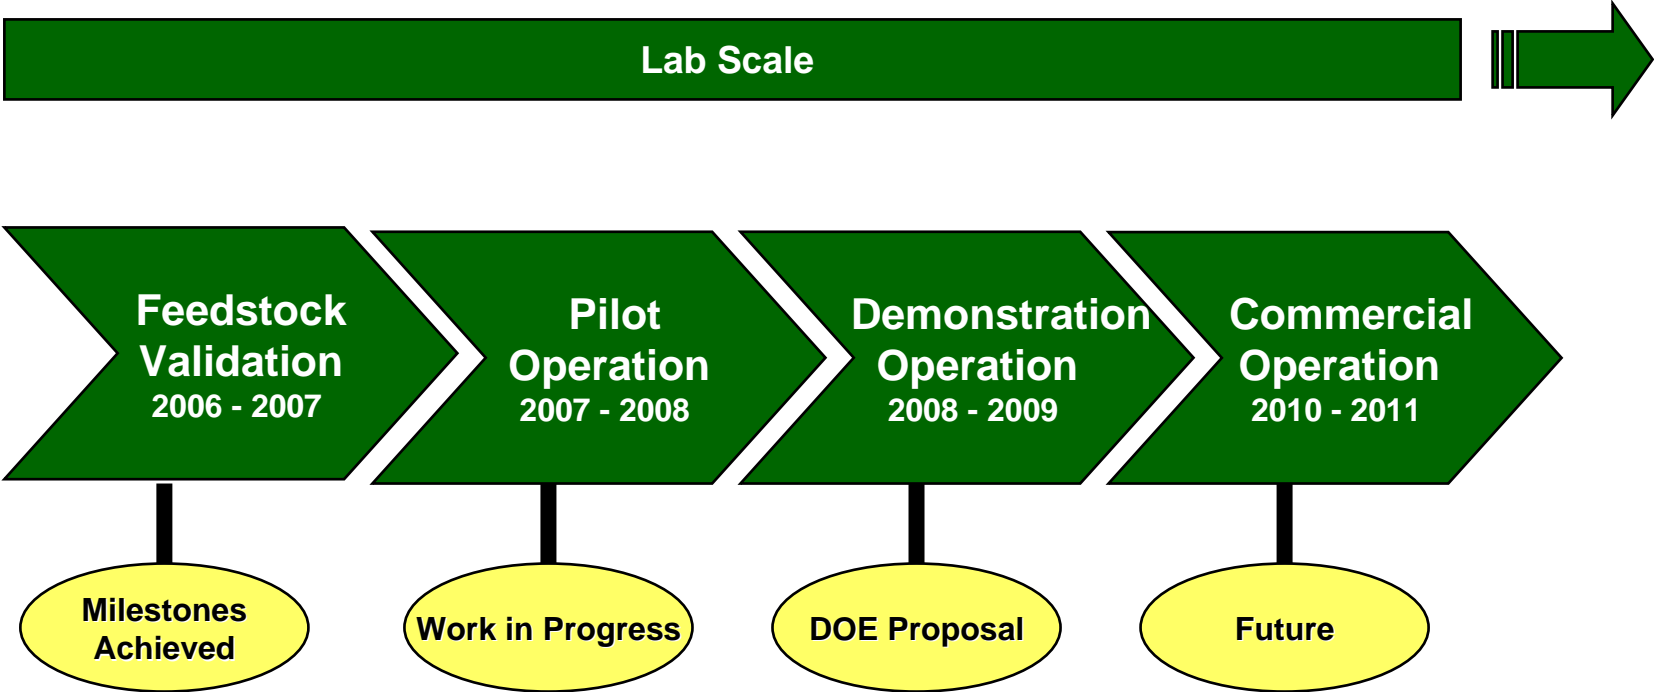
Lab Scale

Feedstock Validation
2006 - 2007

Pilot Operation
2007 - 2008

Demonstration Operation
2008 - 2009

Commercial Operation
2010 - 2011

Milestones Achieved

Work in Progress

DOE Proposal

Future